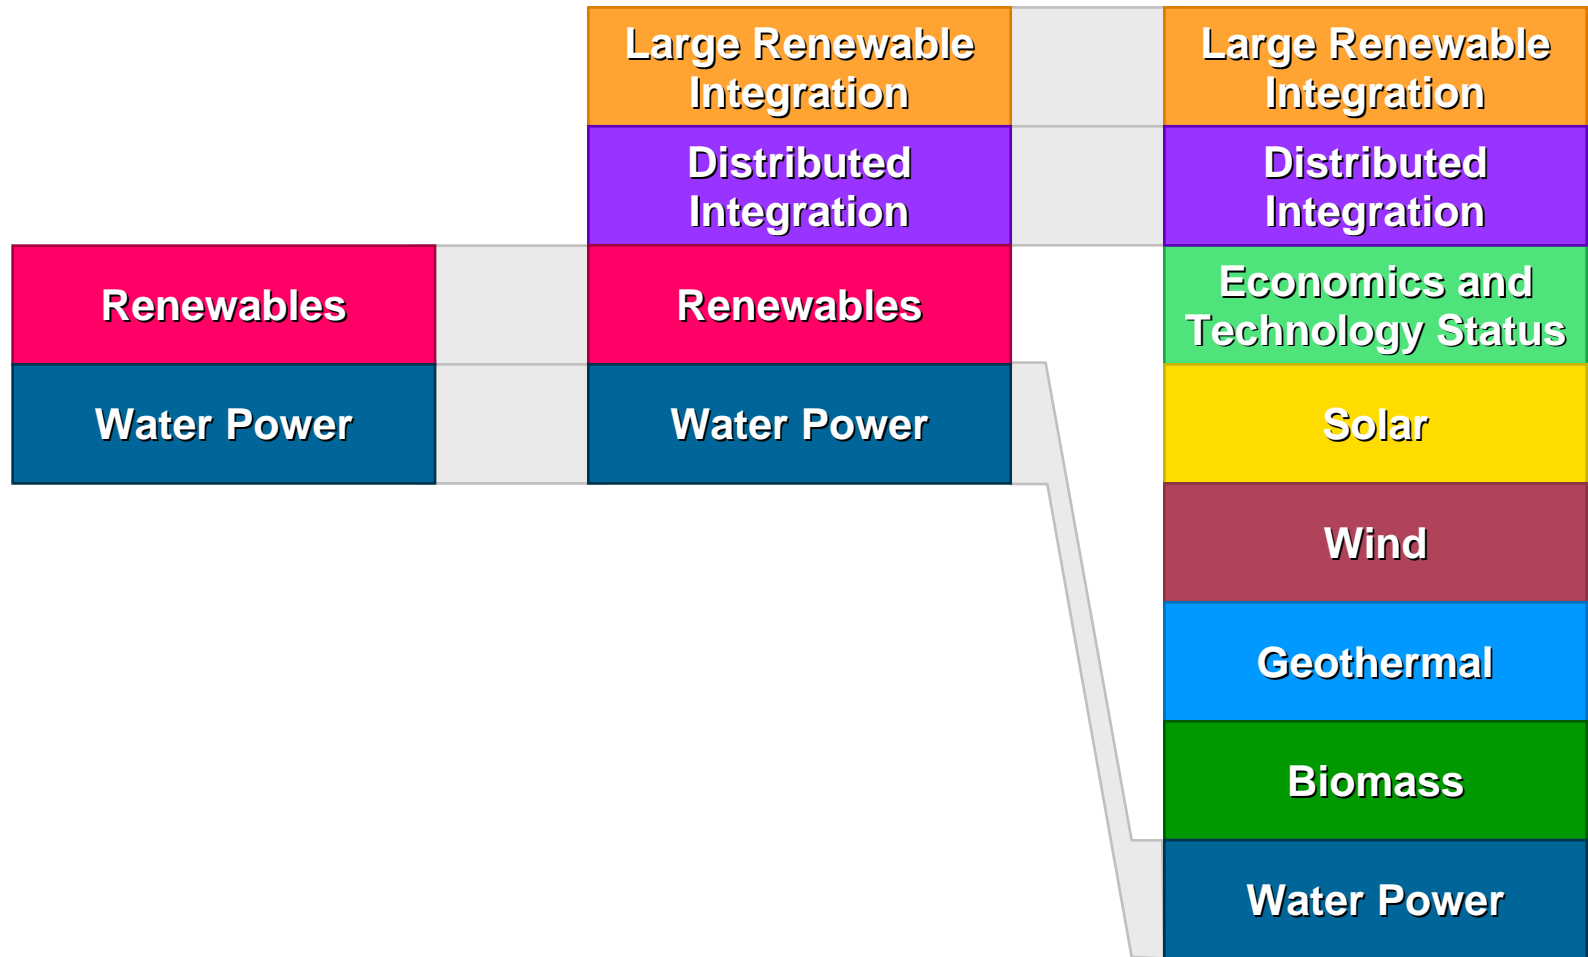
Renewables

Water Power

Large Renewable Integration

Distributed Integration

Renewables

Water Power

Large Renewable Integration

Distributed Integration

Economics and Technology Status

Solar

Wind

Geothermal

Biomass

Water Power